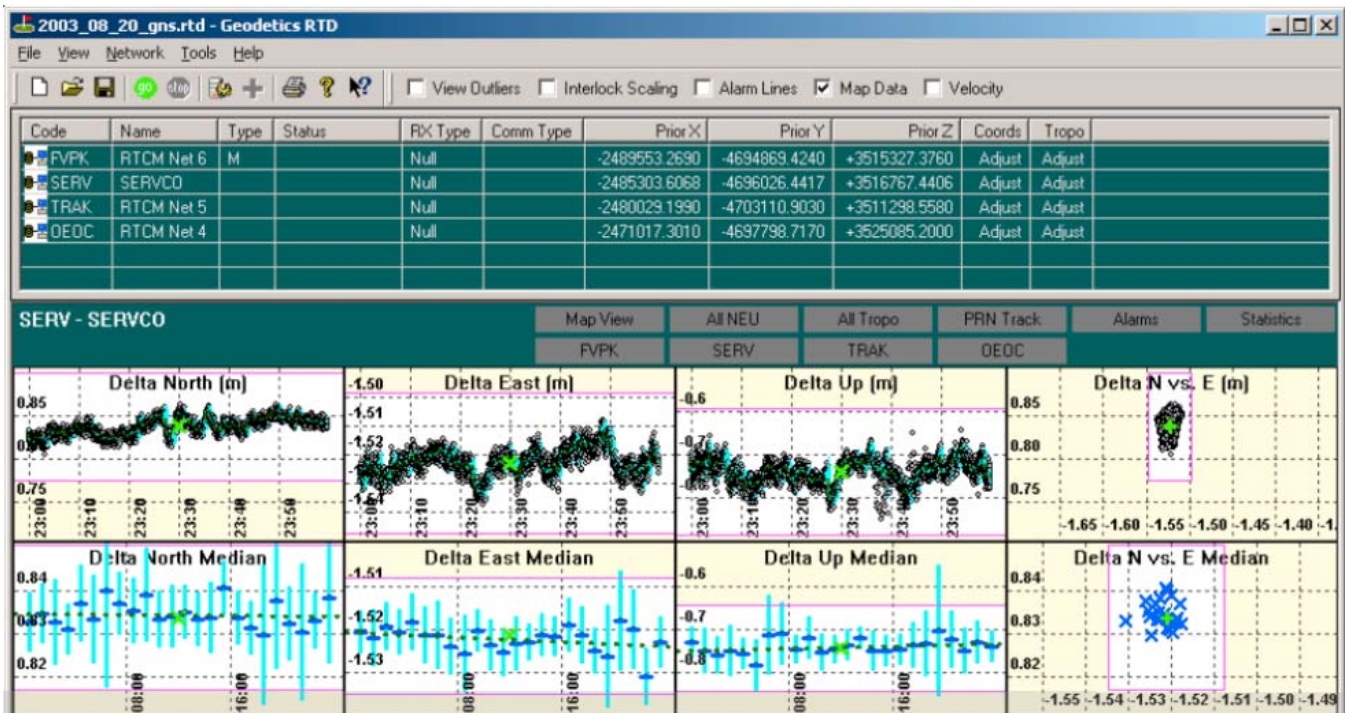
2003_08_20_gns.rtd - Geodetics RTD

File View Network Tools Help

View Outliers Interlock Scaling Alarm Lines Map Data Velocity

| Code | Name | Type | Status | RX Type | Comm Type | Prior X | Prior Y | Prior Z | Coords | Tropo |
|---|---|---|---|---|---|---|---|---|---|---|
| FVPK | RTCM Net 6 | M | | Null | | -2489553.2690 | -4694869.4240 | +3515327.3760 | Adjust | Adjust |
| SERV | SERVCO | | | Null | | -2485303.6068 | -4696026.4417 | +3516767.4406 | Adjust | Adjust |
| TRAK | RTCM Net 5 | | | Null | | -2480029.1990 | -4703110.9030 | +3511298.5580 | Adjust | Adjust |
| OEOC | RTCM Net 4 | | | Null | | -2471017.3010 | -4697798.7170 | +3525085.2000 | Adjust | Adjust |

SERV - SERVCO

Map View All NEU All Tropo PRN Track Alarms Statistics
FVPK SERV TRAK OEOC

Delta North (m)
0.85
0.
0.75
23:00 23:10 23:20 23:30 23:40 23:50

Delta East (m)
-1.50
-1.51
-1.52
-1.5
23:00 23:10 23:20 23:30 23:40 23:50

Delta Up (m)
-0.6
-0.7
23:00 23:10 23:20 23:30 23:40 23:50

Delta N vs. E (m)
0.85
0.80
0.75
-1.65 -1.60 -1.55 -1.50 -1.45 -1.40 -1.

Delta North Median
0.84
0.83
0.82
08:00 16:00

Delta East Median
-1.51
-1.52
-1.53
08:00 16:00

Delta Up Median
-0.6
-0.7
-0.8
08:00 16:00

Delta N vs. E Median
0.84
0.83
0.82
-1.55 -1.54 -1.53 -1.52 -1.51 -1.50 -1.49